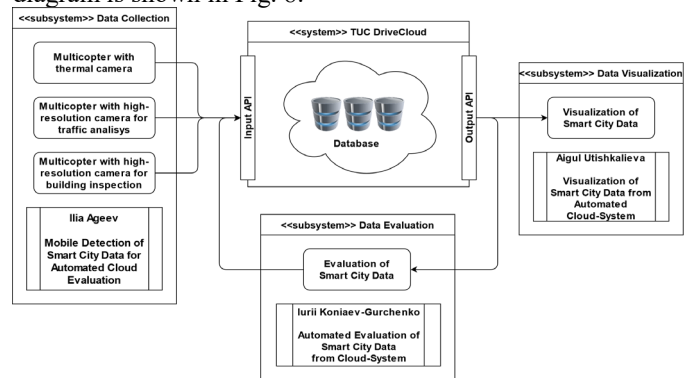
diagram is shown in Fig. 6.

<<subsystem>> Data Collection

Multicopter with thermal camera

Multicopter with high-resolution camera for traffic analisys

Multicopter with high-resolution camera for building inspection

Ilia Ageev

Mobile Detection of Smart City Data for Automated Cloud Evaluation

<<system>> TUC DriveCloud

Input API

Database

Output API

<<subsystem>> Data Visualization

Visualization of Smart City Data

Aigul Utishkalieva

Visualization of Smart City Data from Automated Cloud-System

<<subsystem>> Data Evaluation

Evaluation of Smart City Data

Iurii Koniaev-Gurchenko

Automated Evaluation of Smart City Data from Cloud-System